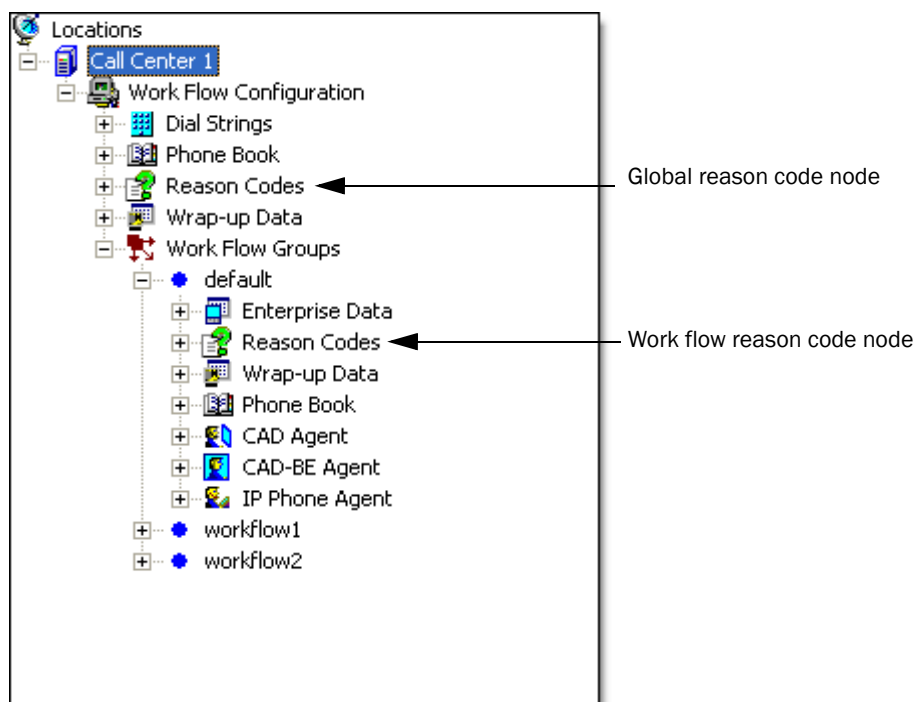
Locations
Call Center 1
Work Flow Configuration
Dial Strings
Phone Book
Reason Codes
Wrap-up Data
Work Flow Groups
default
Enterprise Data
Reason Codes
Wrap-up Data
Phone Book
CAD Agent
CAD-BE Agent
IP Phone Agent
workflow1
workflow2

Global reason code node

Work flow reason code node